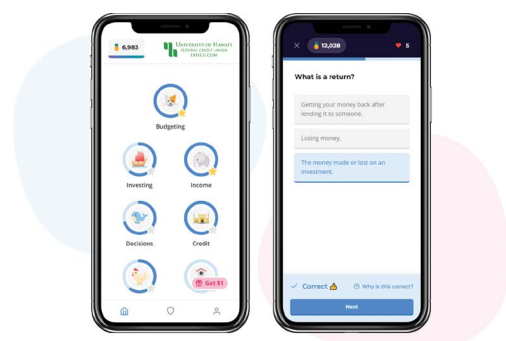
6,983

University of Hawaii Federal Credit Union UHFCU.COM

Budgeting

Investing

Income

Decisions

Credit

Get $1

12,028

5

What is a return?

Getting your money back after lending it to someone.

Losing money.

The money made or lost on an investment.

Correct

Why is this correct?

Next